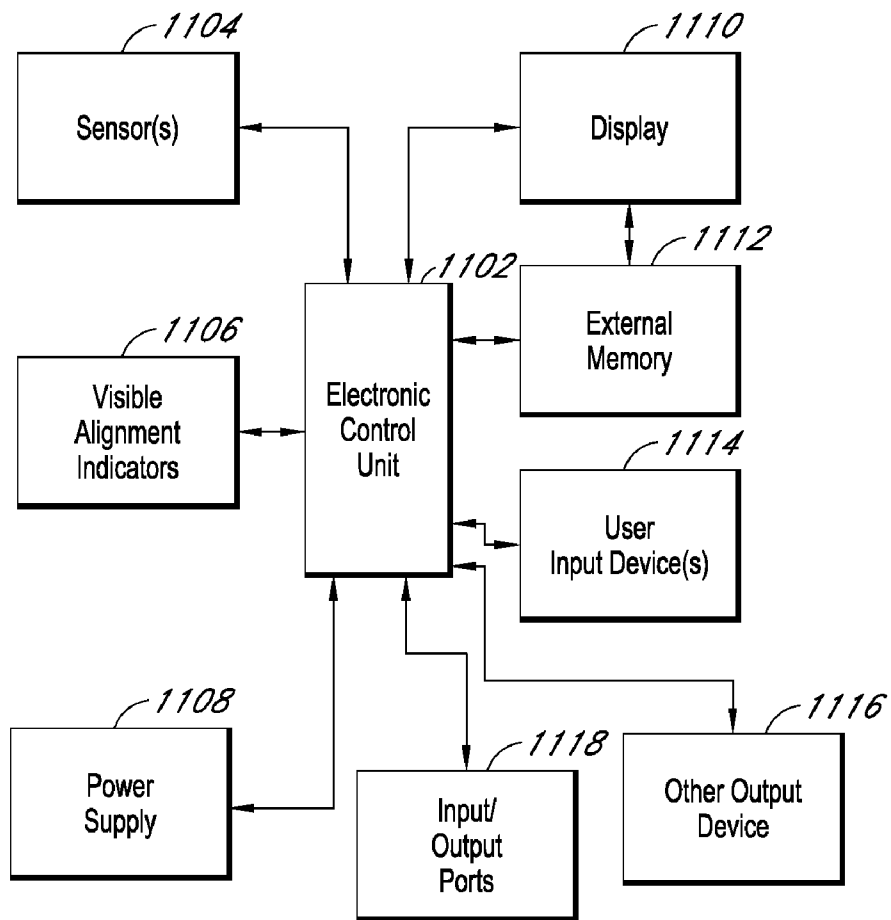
1104
Sensor(s)

1110
Display

1112
External Memory

1102
Electronic Control Unit

1106
Visible Alignment Indicators

1114
User Input Device(s)

1108
Power Supply

1118
Input/ Output Ports

1116
Other Output Device